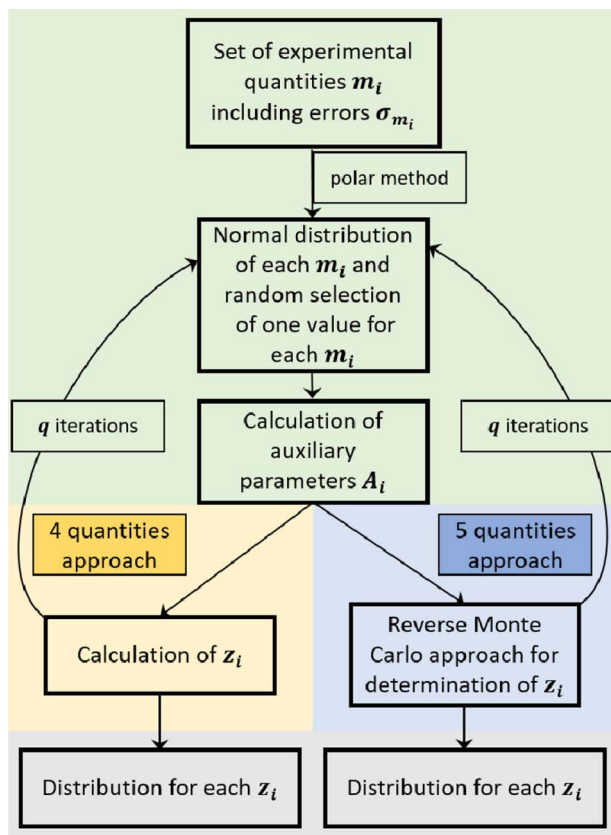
Set of experimental quantities $\boldsymbol{m_i}$ including errors $\boldsymbol{\sigma_{m_i}}$

polar method

Normal distribution of each $\boldsymbol{m_i}$ and random selection of one value for each $\boldsymbol{m_i}$

$\boldsymbol{q}$ iterations

Calculation of auxiliary parameters $\boldsymbol{A_i}$

$\boldsymbol{q}$ iterations

4 quantities approach

5 quantities approach

Calculation of $\boldsymbol{z_i}$

Reverse Monte Carlo approach for determination of $\boldsymbol{z_i}$

Distribution for each $\boldsymbol{z_i}$

Distribution for each $\boldsymbol{z_i}$